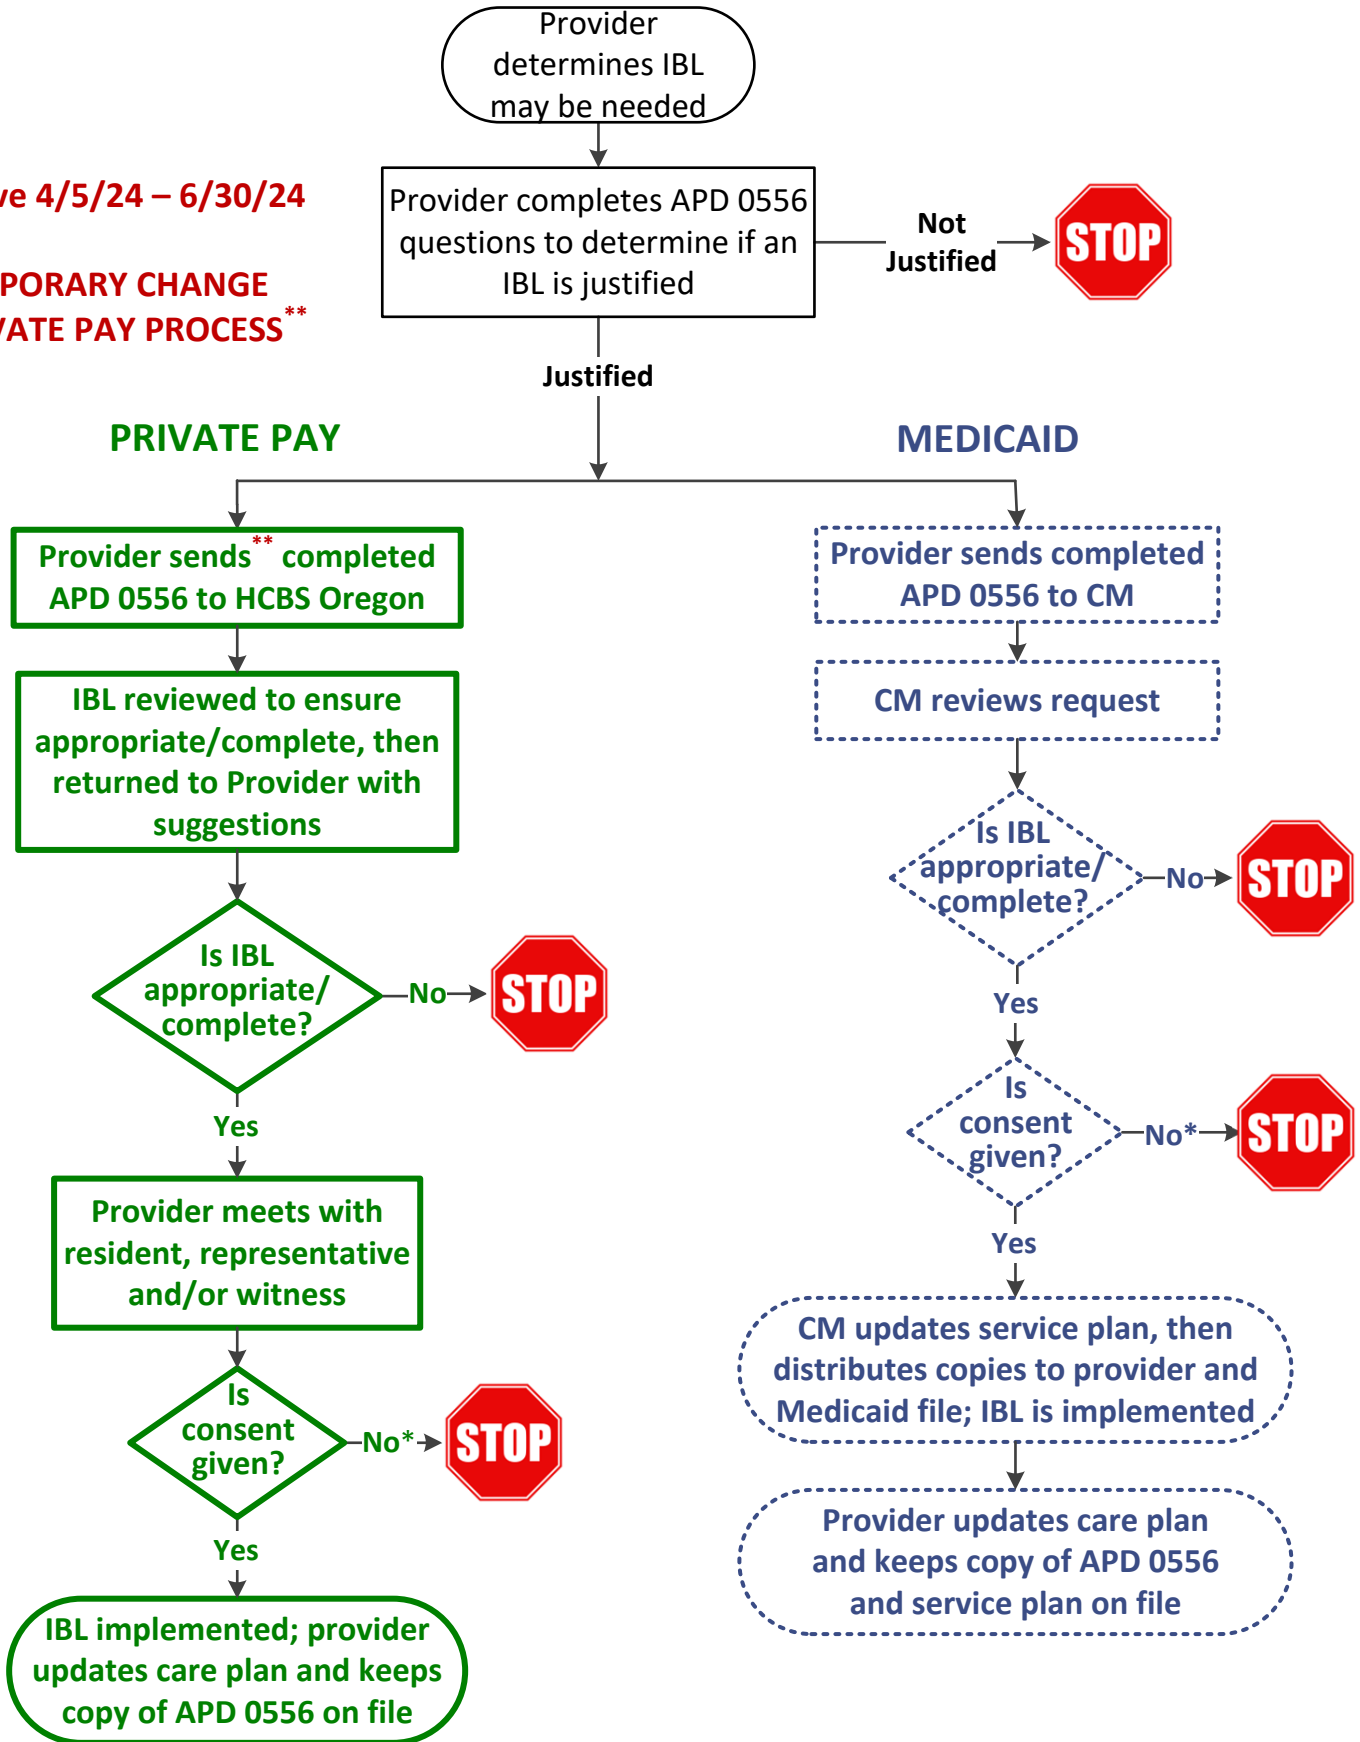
Provider determines IBL may be needed

ve 4/5/24 – 6/30/24

PORARY CHANGE
VATE PAY PROCESS**

Provider completes APD 0556 questions to determine if an IBL is justified

Not Justified

STOP

Justified

PRIVATE PAY

MEDICAID

Provider sends** completed APD 0556 to HCBS Oregon

IBL reviewed to ensure appropriate/complete, then returned to Provider with suggestions

Is IBL appropriate/ complete?

No

STOP

Yes

Provider meets with resident, representative and/or witness

Is consent given?

No*

STOP

Yes

IBL implemented; provider updates care plan and keeps copy of APD 0556 on file

Provider sends completed APD 0556 to CM

CM reviews request

Is IBL appropriate/ complete?

No

STOP

Yes

Is consent given?

No*

STOP

Yes

CM updates service plan, then distributes copies to provider and Medicaid file; IBL is implemented

Provider updates care plan and keeps copy of APD 0556 and service plan on file